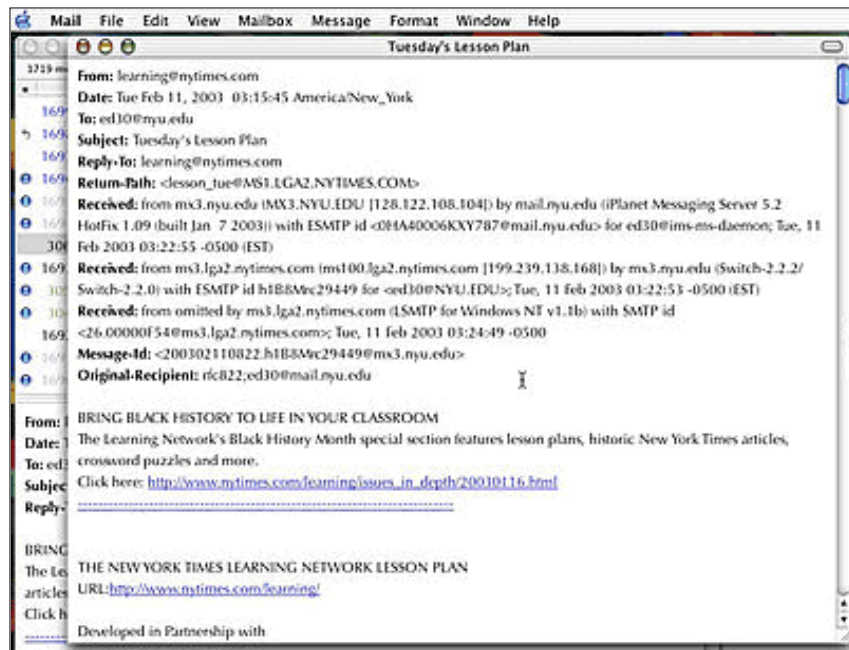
Mail File Edit View Mailbox Message Format Window Help

Tuesday's Lesson Plan

From: learning@nytimes.com
Date: Tue Feb 11, 2003 03:15:45 America/New_York
To: ed30@nyu.edu
Subject: Tuesday's Lesson Plan
Reply-To: learning@nytimes.com
Return-Path: <lesson_tue@MS1.LGA2.NYTIMES.COM>
Received: from mx3.nyu.edu (MX3.NYU.EDU [128.122.108.104]) by mail.nyu.edu (iPlanet Messaging Server 5.2 HotFix 1.09 (built Jan 7 2003)) with ESMTP id <0HA40006KXY787@mail.nyu.edu> for ed30@ims-ms-daemon; Tue, 11 Feb 2003 03:22:55 -0500 (EST)
Received: from ms3.lga2.nytimes.com (ms100.lga2.nytimes.com [199.239.138.168]) by mx3.nyu.edu (Switch-2.2.2/Switch-2.2.0) with ESMTP id h1B8Mrc29449 for <ed30@NYU.EDU>; Tue, 11 Feb 2003 03:22:53 -0500 (EST)
Received: from omitted by ms3.lga2.nytimes.com (LSMTP for Windows NT v1.1b) with SMTP id <26.00000F54@ms3.lga2.nytimes.com>; Tue, 11 Feb 2003 03:24:49 -0500
Message-Id: <200302110822.h1B8Mrc29449@mx3.nyu.edu>
Original-Recipient: rfc822;ed30@mail.nyu.edu

BRING BLACK HISTORY TO LIFE IN YOUR CLASSROOM
The Learning Network's Black History Month special section features lesson plans, historic New York Times articles, crossword puzzles and more.
Click here: http://www.nytimes.com/learning/issues_in_depth/20030116.html
-----------------------------------------------

THE NEW YORK TIMES LEARNING NETWORK LESSON PLAN
URL:http://www.nytimes.com/learning/

Developed in Partnership with

1719 m
169
169
169
169
169
169
30
169
10
10
169
169
169

From:
Date:
To: ed
Subje
Reply-

BRING
The Le
article
Click h